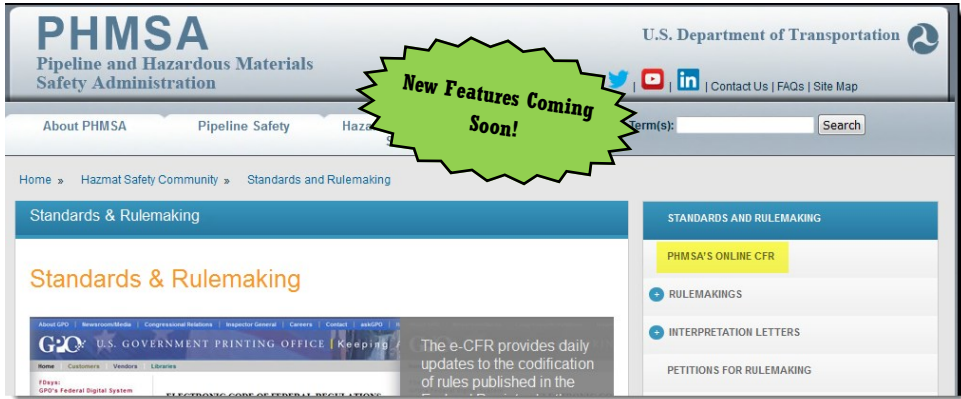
PHMSA
Pipeline and Hazardous Materials Safety Administration

U.S. Department of Transportation

| | Contact Us | FAQs | Site Map

New Features Coming Soon!

About PHMSA
Pipeline Safety
Haz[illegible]
Term(s):
Search

Home » Hazmat Safety Community » Standards and Rulemaking

Standards & Rulemaking

Standards & Rulemaking

About GPO | Newsroom/Media | Congressional Relations | Inspector General | Careers | Contact | askGPO
GPO U.S. GOVERNMENT PRINTING OFFICE | Keeping
Home Customers Vendors Libraries
FDsys: GPO's Federal Digital System
ELECTRONIC CODE OF FEDERAL REGULATIONS

The e-CFR provides daily updates to the codification of rules published in the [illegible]

STANDARDS AND RULEMAKING
PHMSA'S ONLINE CFR
RULEMAKINGS
INTERPRETATION LETTERS
PETITIONS FOR RULEMAKING